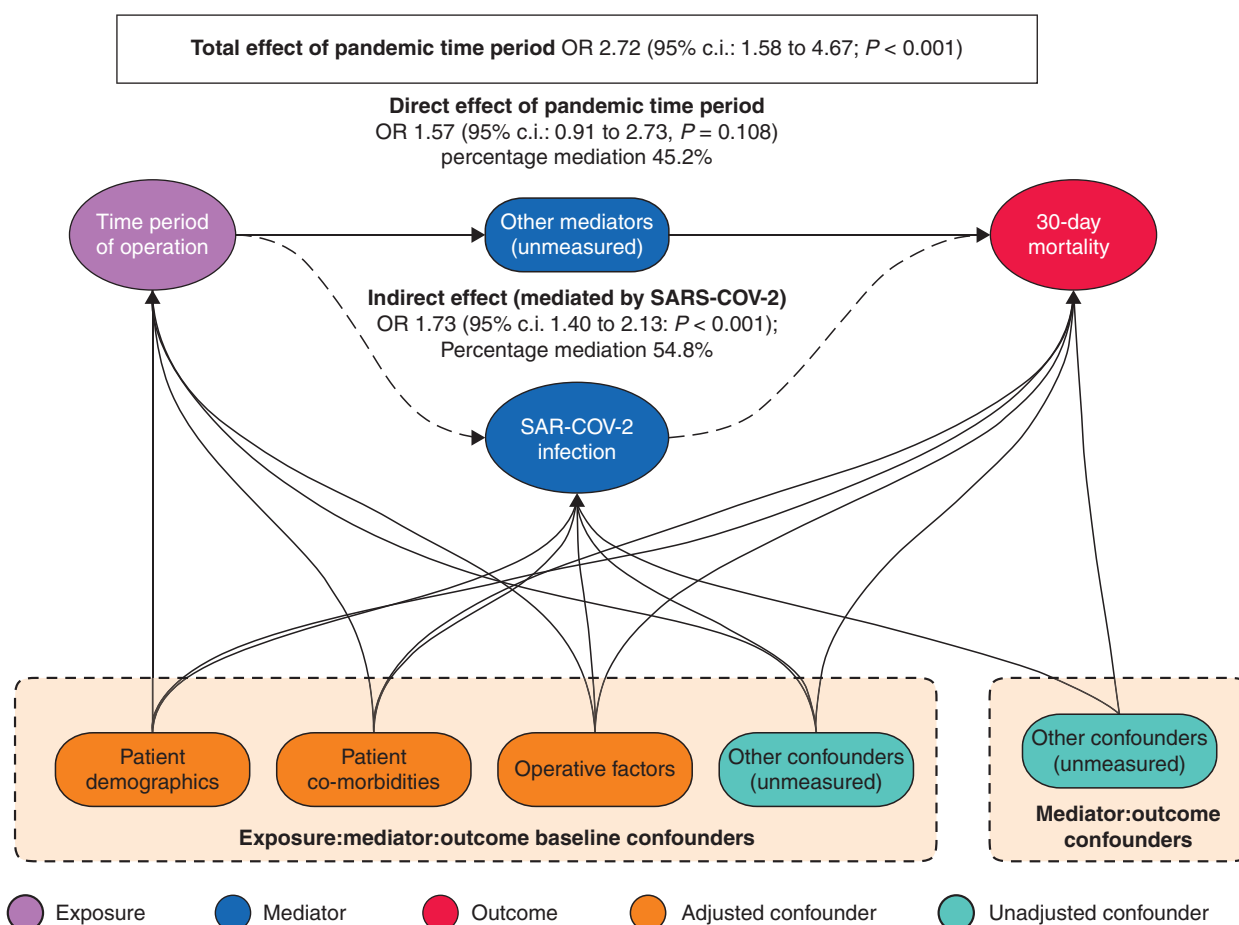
**Total effect of pandemic time period** OR 2.72 (95% c.i.: 1.58 to 4.67; *P* < 0.001)

**Direct effect of pandemic time period**
OR 1.57 (95% c.i.: 0.91 to 2.73, *P* = 0.108)
percentage mediation 45.2%

Time period of operation

Other mediators (unmeasured)

30-day mortality

**Indirect effect (mediated by SARS-COV-2)**
OR 1.73 (95% c.i. 1.40 to 2.13: *P* < 0.001);
Percentage mediation 54.8%

SAR-COV-2 infection

Patient demographics

Patient co-morbidities

Operative factors

Other confounders (unmeasured)

**Exposure:mediator:outcome baseline confounders**

Other confounders (unmeasured)

**Mediator:outcome confounders**

Exposure

Mediator

Outcome

Adjusted confounder

Unadjusted confounder